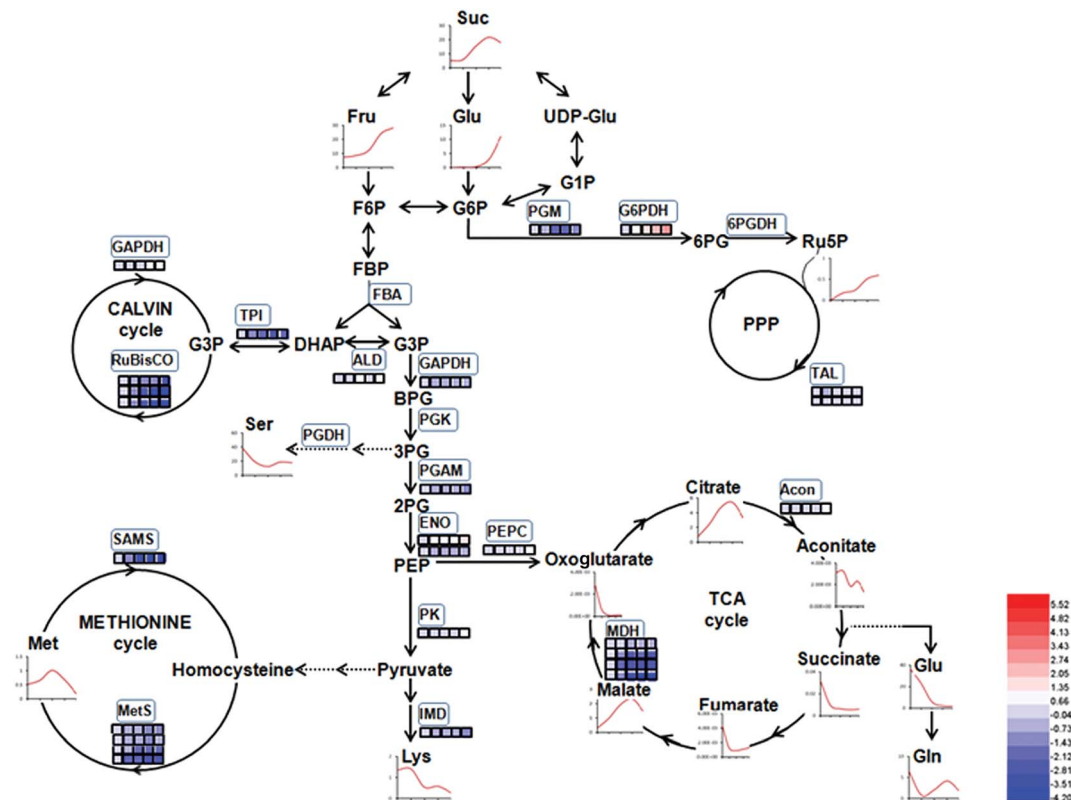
Suc

Fru

Glu

UDP-Glu

G1P

F6P

G6P

PGM

G6PDH

6PG

6PGDH

Ru5P

GAPDH

FBA

FBP

CALVIN cycle

TPI

G3P

DHAP

G3P

RuBisCO

ALD

GAPDH

PPP

TAL

BPG

PGK

Ser

PGDH

3PG

PGAM

2PG

Citrate

Acon

ENO

PEPC

SAMS

PEP

Oxoglutarate

Aconitate

METHIONINE cycle

PK

TCA cycle

MDH

Met

Homocysteine

Pyruvate

Succinate

Glu

Malate

Fumarate

MetS

IMD

Lys

Gln

5.52
4.82
4.13
3.43
2.74
2.05
1.35
0.66
-0.04
-0.73
-1.43
-2.12
-2.81
-3.51
-4.20